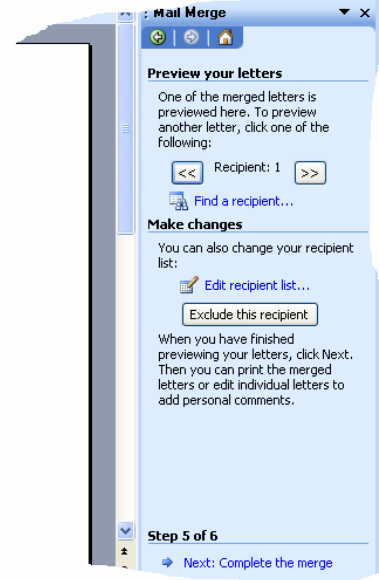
Mail Merge

Preview your letters

One of the merged letters is previewed here. To preview another letter, click one of the following:

<< Recipient: 1 >>

Find a recipient...

Make changes

You can also change your recipient list:

Edit recipient list...

Exclude this recipient

When you have finished previewing your letters, click Next. Then you can print the merged letters or edit individual letters to add personal comments.

Step 5 of 6

Next: Complete the merge